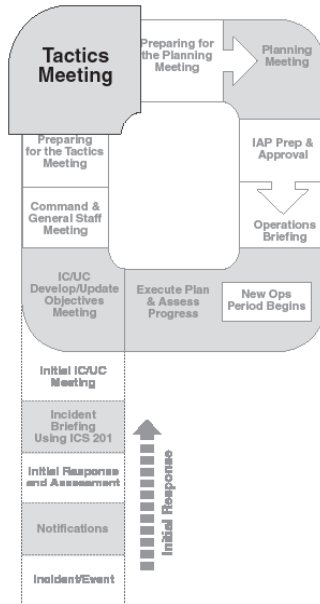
Tactics Meeting

Preparing for the Planning Meeting

Planning Meeting

IAP Prep & Approval

Operations Briefing

New Ops Period Begins

Execute Plan & Assess Progress

IC/UC Develop/Update Objectives Meeting

Command & General Staff Meeting

Preparing for the Tactics Meeting

Initial IC/UC Meeting

Incident Briefing Using ICS 201

Initial Response and Assessment

Notifications

Incident/Event

Initial Response